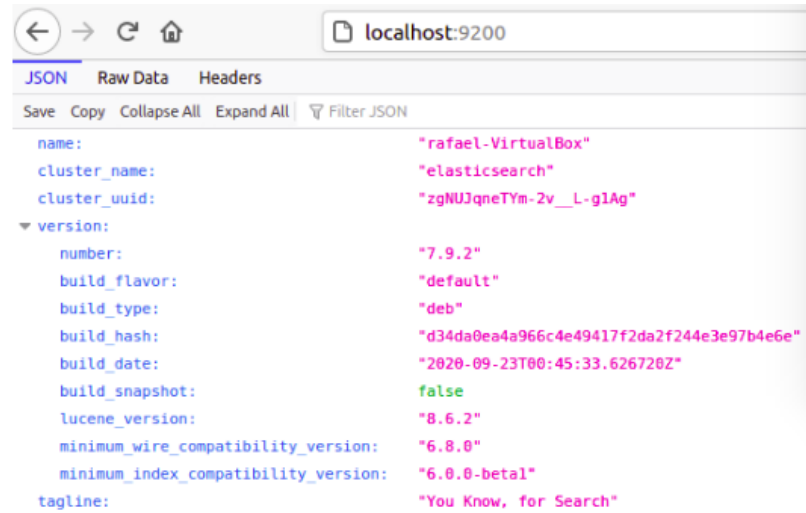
localhost:9200

JSON Raw Data Headers

Save Copy Collapse All Expand All Filter JSON

| | |
|---|---|
| name: | "rafael-VirtualBox" |
| cluster_name: | "elasticsearch" |
| cluster_uuid: | "zgNUJqneTYm-2v__L-g1Ag" |
| version: | |
| number: | "7.9.2" |
| build_flavor: | "default" |
| build_type: | "deb" |
| build_hash: | "d34da0ea4a966c4e49417f2da2f244e3e97b4e6e" |
| build_date: | "2020-09-23T00:45:33.626720Z" |
| build_snapshot: | false |
| lucene_version: | "8.6.2" |
| minimum_wire_compatibility_version: | "6.8.0" |
| minimum_index_compatibility_version: | "6.0.0-beta1" |
| tagline: | "You Know, for Search" |